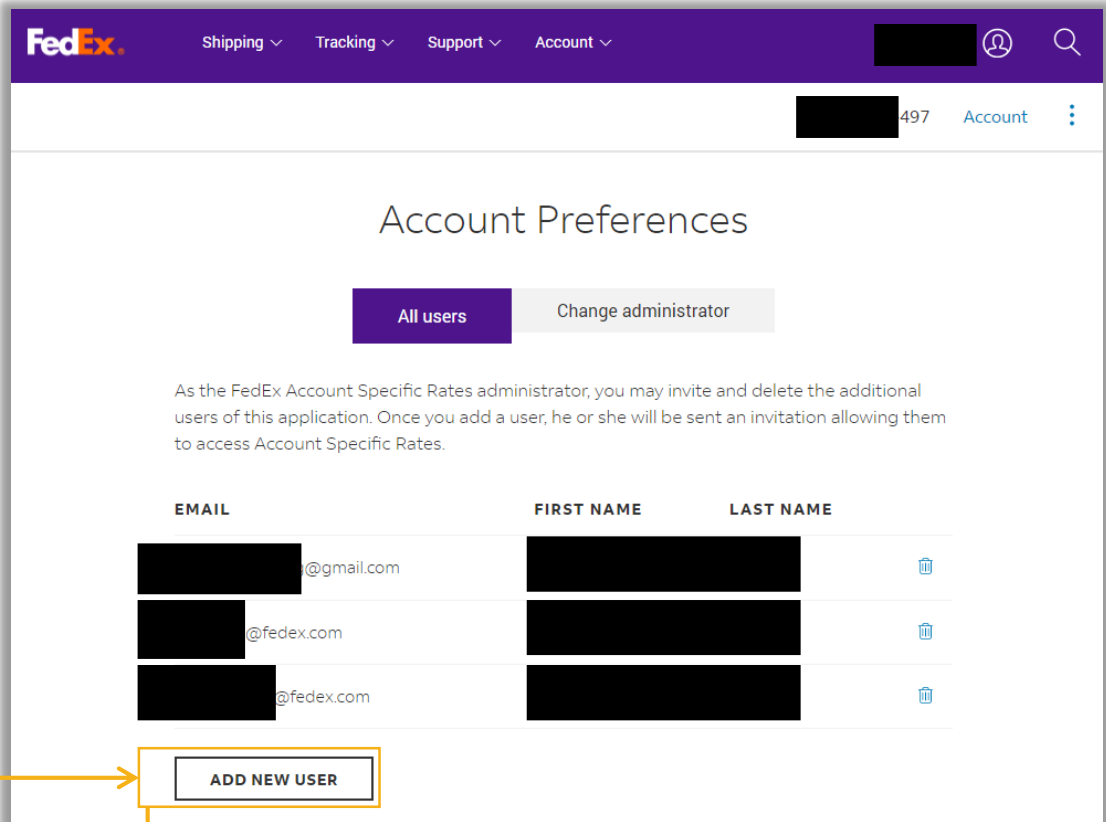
FedEx. Shipping Tracking Support Account

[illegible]497 Account

Account Preferences

All users Change administrator

As the FedEx Account Specific Rates administrator, you may invite and delete the additional users of this application. Once you add a user, he or she will be sent an invitation allowing them to access Account Specific Rates.

| EMAIL | FIRST NAME | LAST NAME |
|---|---|---|
| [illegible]@gmail.com | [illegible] | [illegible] |
| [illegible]@fedex.com | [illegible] | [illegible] |
| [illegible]@fedex.com | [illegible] | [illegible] |

ADD NEW USER